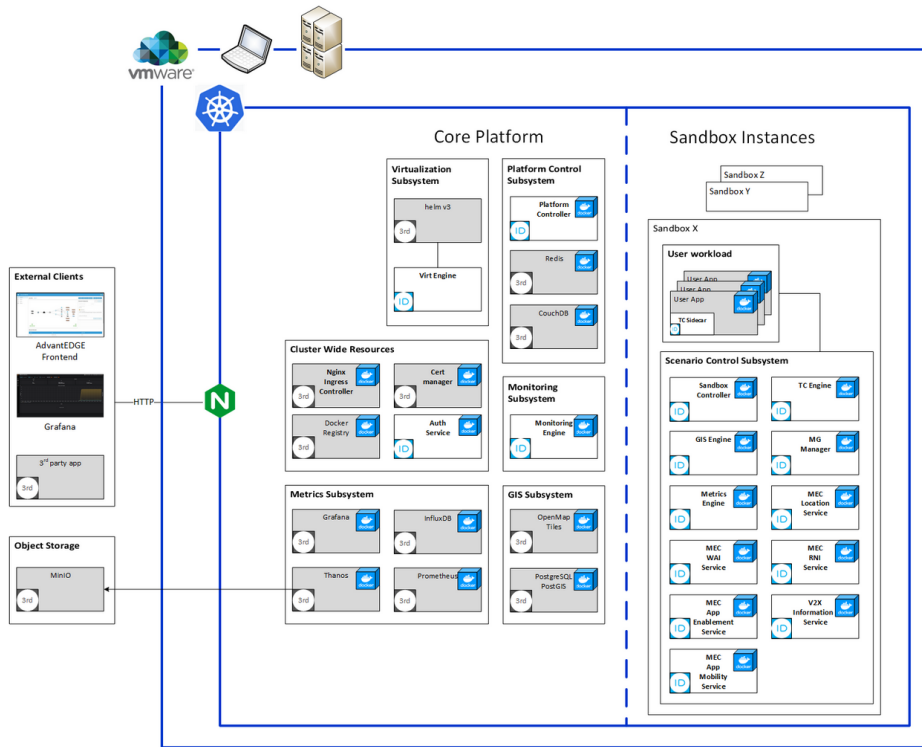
vmware

Core Platform

Sandbox Instances

Virtualization Subsystem

helm v3

3rd

Virt Engine

ID

Platform Control Subsystem

Platform Controller

ID

Redis

3rd

CouchDB

3rd

Sandbox Z

Sandbox Y

Sandbox X

User workload

User App

User App

User App

TC Sidecar

Scenario Control Subsystem

Sandbox Controller

ID

TC Engine

ID

GIS Engine

ID

MG Manager

ID

Metrics Engine

ID

MEC Location Service

ID

MEC WAI Service

ID

MEC RNI Service

ID

MEC App Enablement Service

ID

V2X Information Service

ID

MEC App Mobility Service

ID

External Clients

AdvantEDGE Frontend

Grafana

3rd party app

3rd

HTTP

Cluster Wide Resources

Nginx Ingress Controller

3rd

Cert manager

3rd

Docker Registry

3rd

Auth Service

ID

Monitoring Subsystem

Monitoring Engine

ID

Metrics Subsystem

Grafana

3rd

InfluxDB

3rd

Thanos

3rd

Prometheus

3rd

GIS Subsystem

OpenMap Tiles

3rd

PostgreSQL PostGIS

3rd

Object Storage

MinIO

3rd